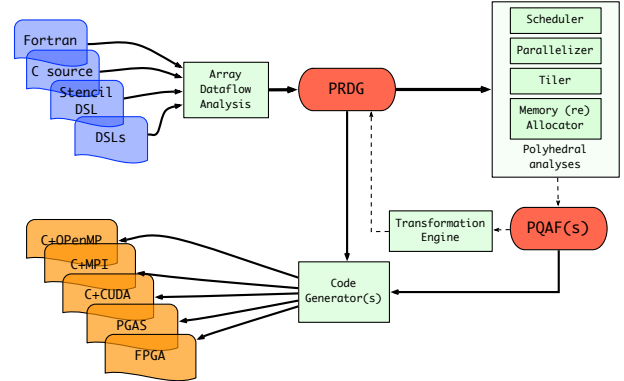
Fortran
C source
Stencil DSL
DSLs
Array Dataflow Analysis
PRDG
Scheduler
Parallelizer
Tiler
Memory (re) Allocator
Polyhedral analyses
PQAF(s)
Transformation Engine
Code Generator(s)
C+OPenMP
C+MPI
C+CUDA
PGAS
FPGA